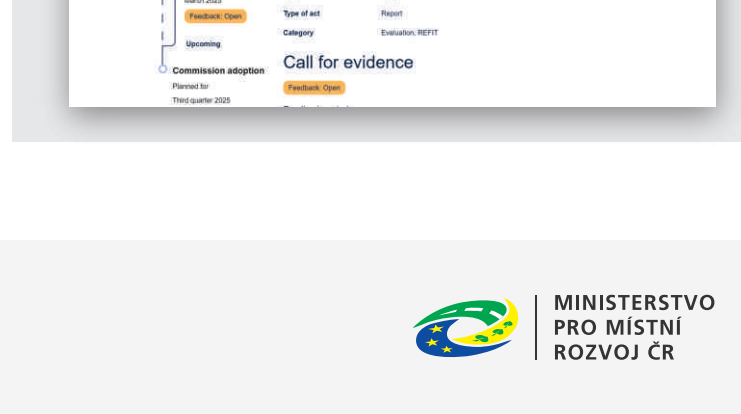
March 2025

Feedback: Open

Upcoming

Commission adoption

Planned for
Third quarter 2025

Type of act	Report

Category	Evaluation, REFIT

Call for evidence

Feedback: Open

MINISTERSTVO
PRO MÍSTNÍ
ROZVOJ ČR